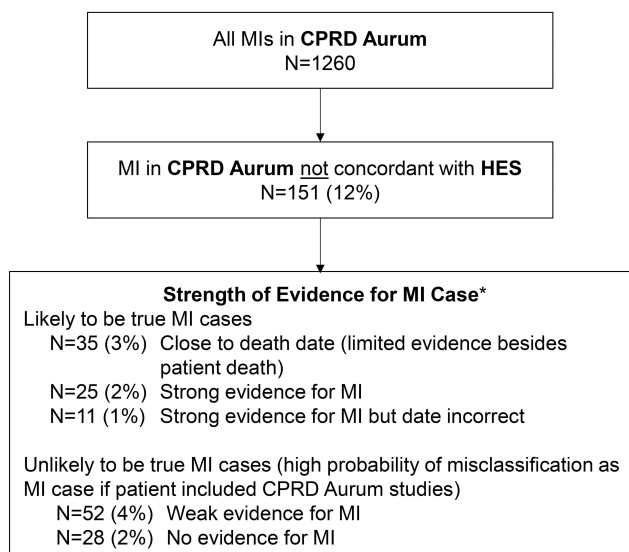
All MIs in **CPRD Aurum**
N=1260

MI in **CPRD Aurum** not concordant with **HES**
N=151 (12%)

**Strength of Evidence for MI Case***

Likely to be true MI cases
N=35 (3%) Close to death date (limited evidence besides patient death)
N=25 (2%) Strong evidence for MI
N=11 (1%) Strong evidence for MI but date incorrect

Unlikely to be true MI cases (high probability of misclassification as MI case if patient included CPRD Aurum studies)
N=52 (4%) Weak evidence for MI
N=28 (2%) No evidence for MI